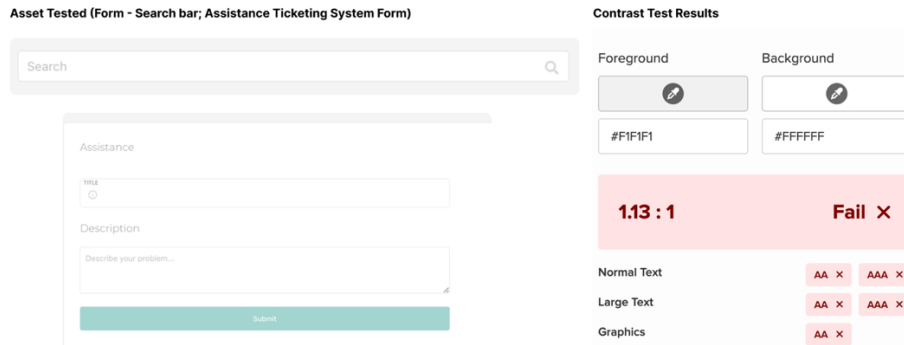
Asset Tested (Form - Search bar; Assistance Ticketing System Form)

Search

Assistance

TITLE

Description

Describe your problem...

Submit

Contrast Test Results

Foreground

Background

#F1F1F1

#FFFFFF

1.13 : 1

Fail ✕

| | | |
|---|---|---|
| Normal Text | AA ✕ | AAA ✕ |
| Large Text | AA ✕ | AAA ✕ |
| Graphics | AA ✕ | |